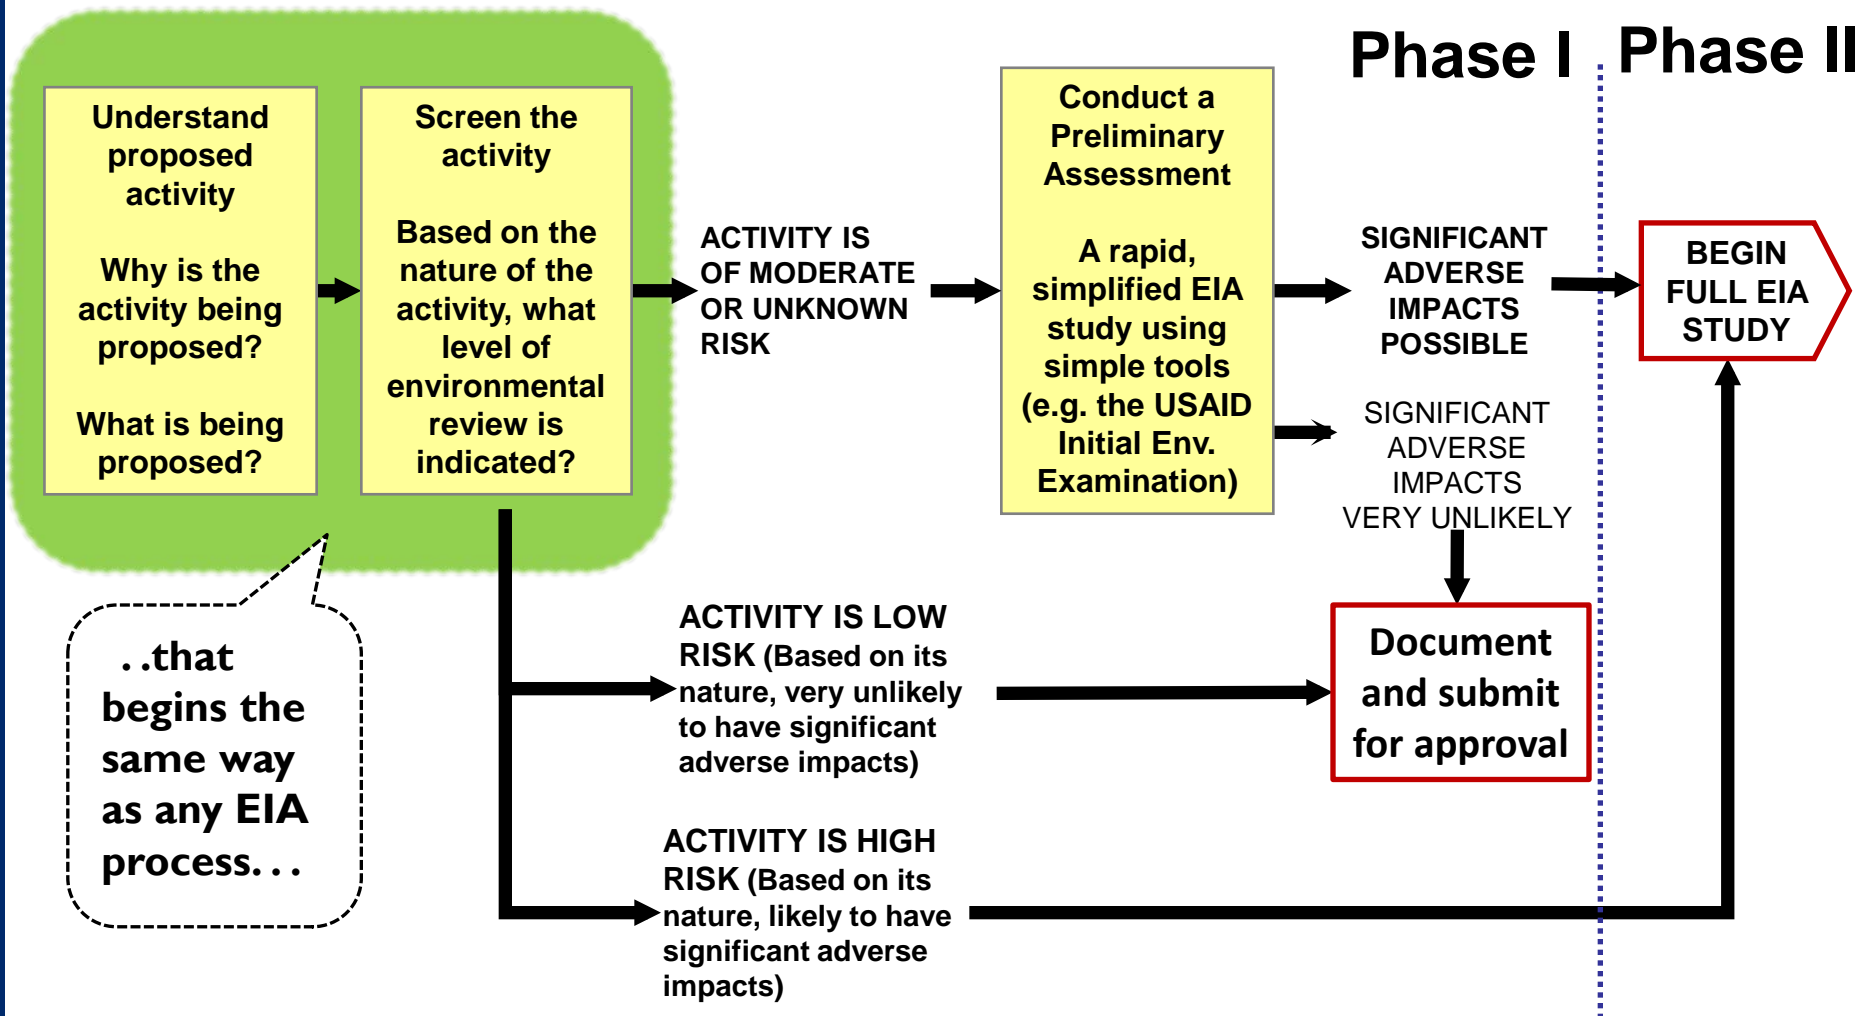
Phase I

Phase II

Understand proposed activity

Why is the activity being proposed?

What is being proposed?

Screen the activity

Based on the nature of the activity, what level of environmental review is indicated?

ACTIVITY IS OF MODERATE OR UNKNOWN RISK

Conduct a Preliminary Assessment

A rapid, simplified EIA study using simple tools (e.g. the USAID Initial Env. Examination)

SIGNIFICANT ADVERSE IMPACTS POSSIBLE

BEGIN FULL EIA STUDY

SIGNIFICANT ADVERSE IMPACTS VERY UNLIKELY

..that begins the same way as any EIA process...

ACTIVITY IS LOW RISK (Based on its nature, very unlikely to have significant adverse impacts)

Document and submit for approval

ACTIVITY IS HIGH RISK (Based on its nature, likely to have significant adverse impacts)